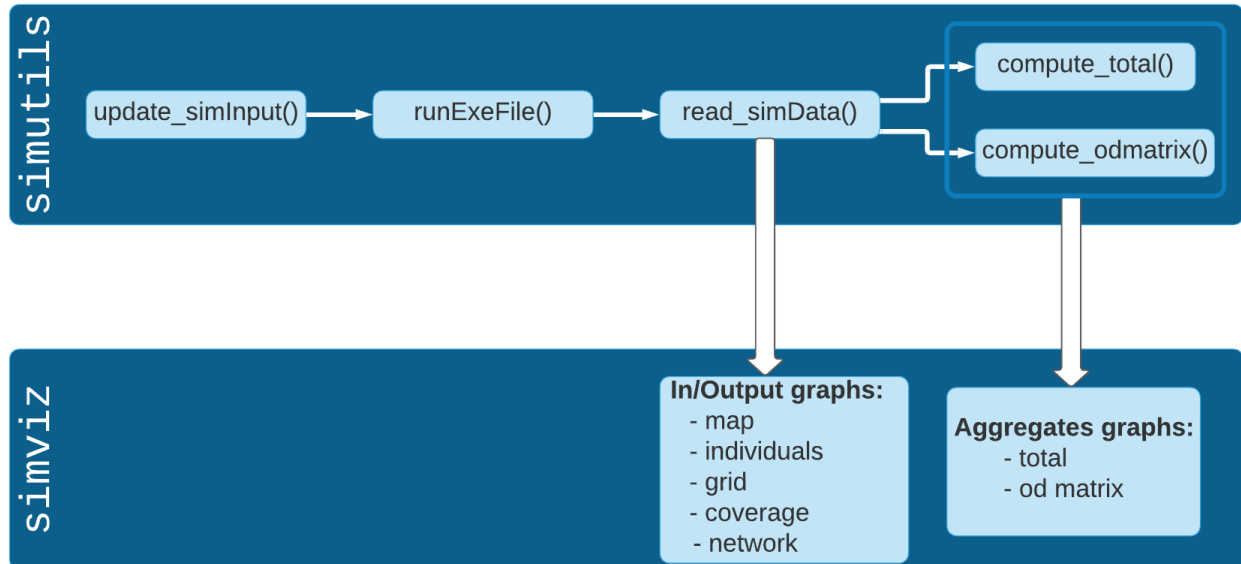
simutils

update_simInput()

runExeFile()

read_simData()

compute_total()

compute_odmatrix()

simviz

In/Output graphs:
- map
- individuals
- grid
- coverage
- network

Aggregates graphs:
- total
- od matrix